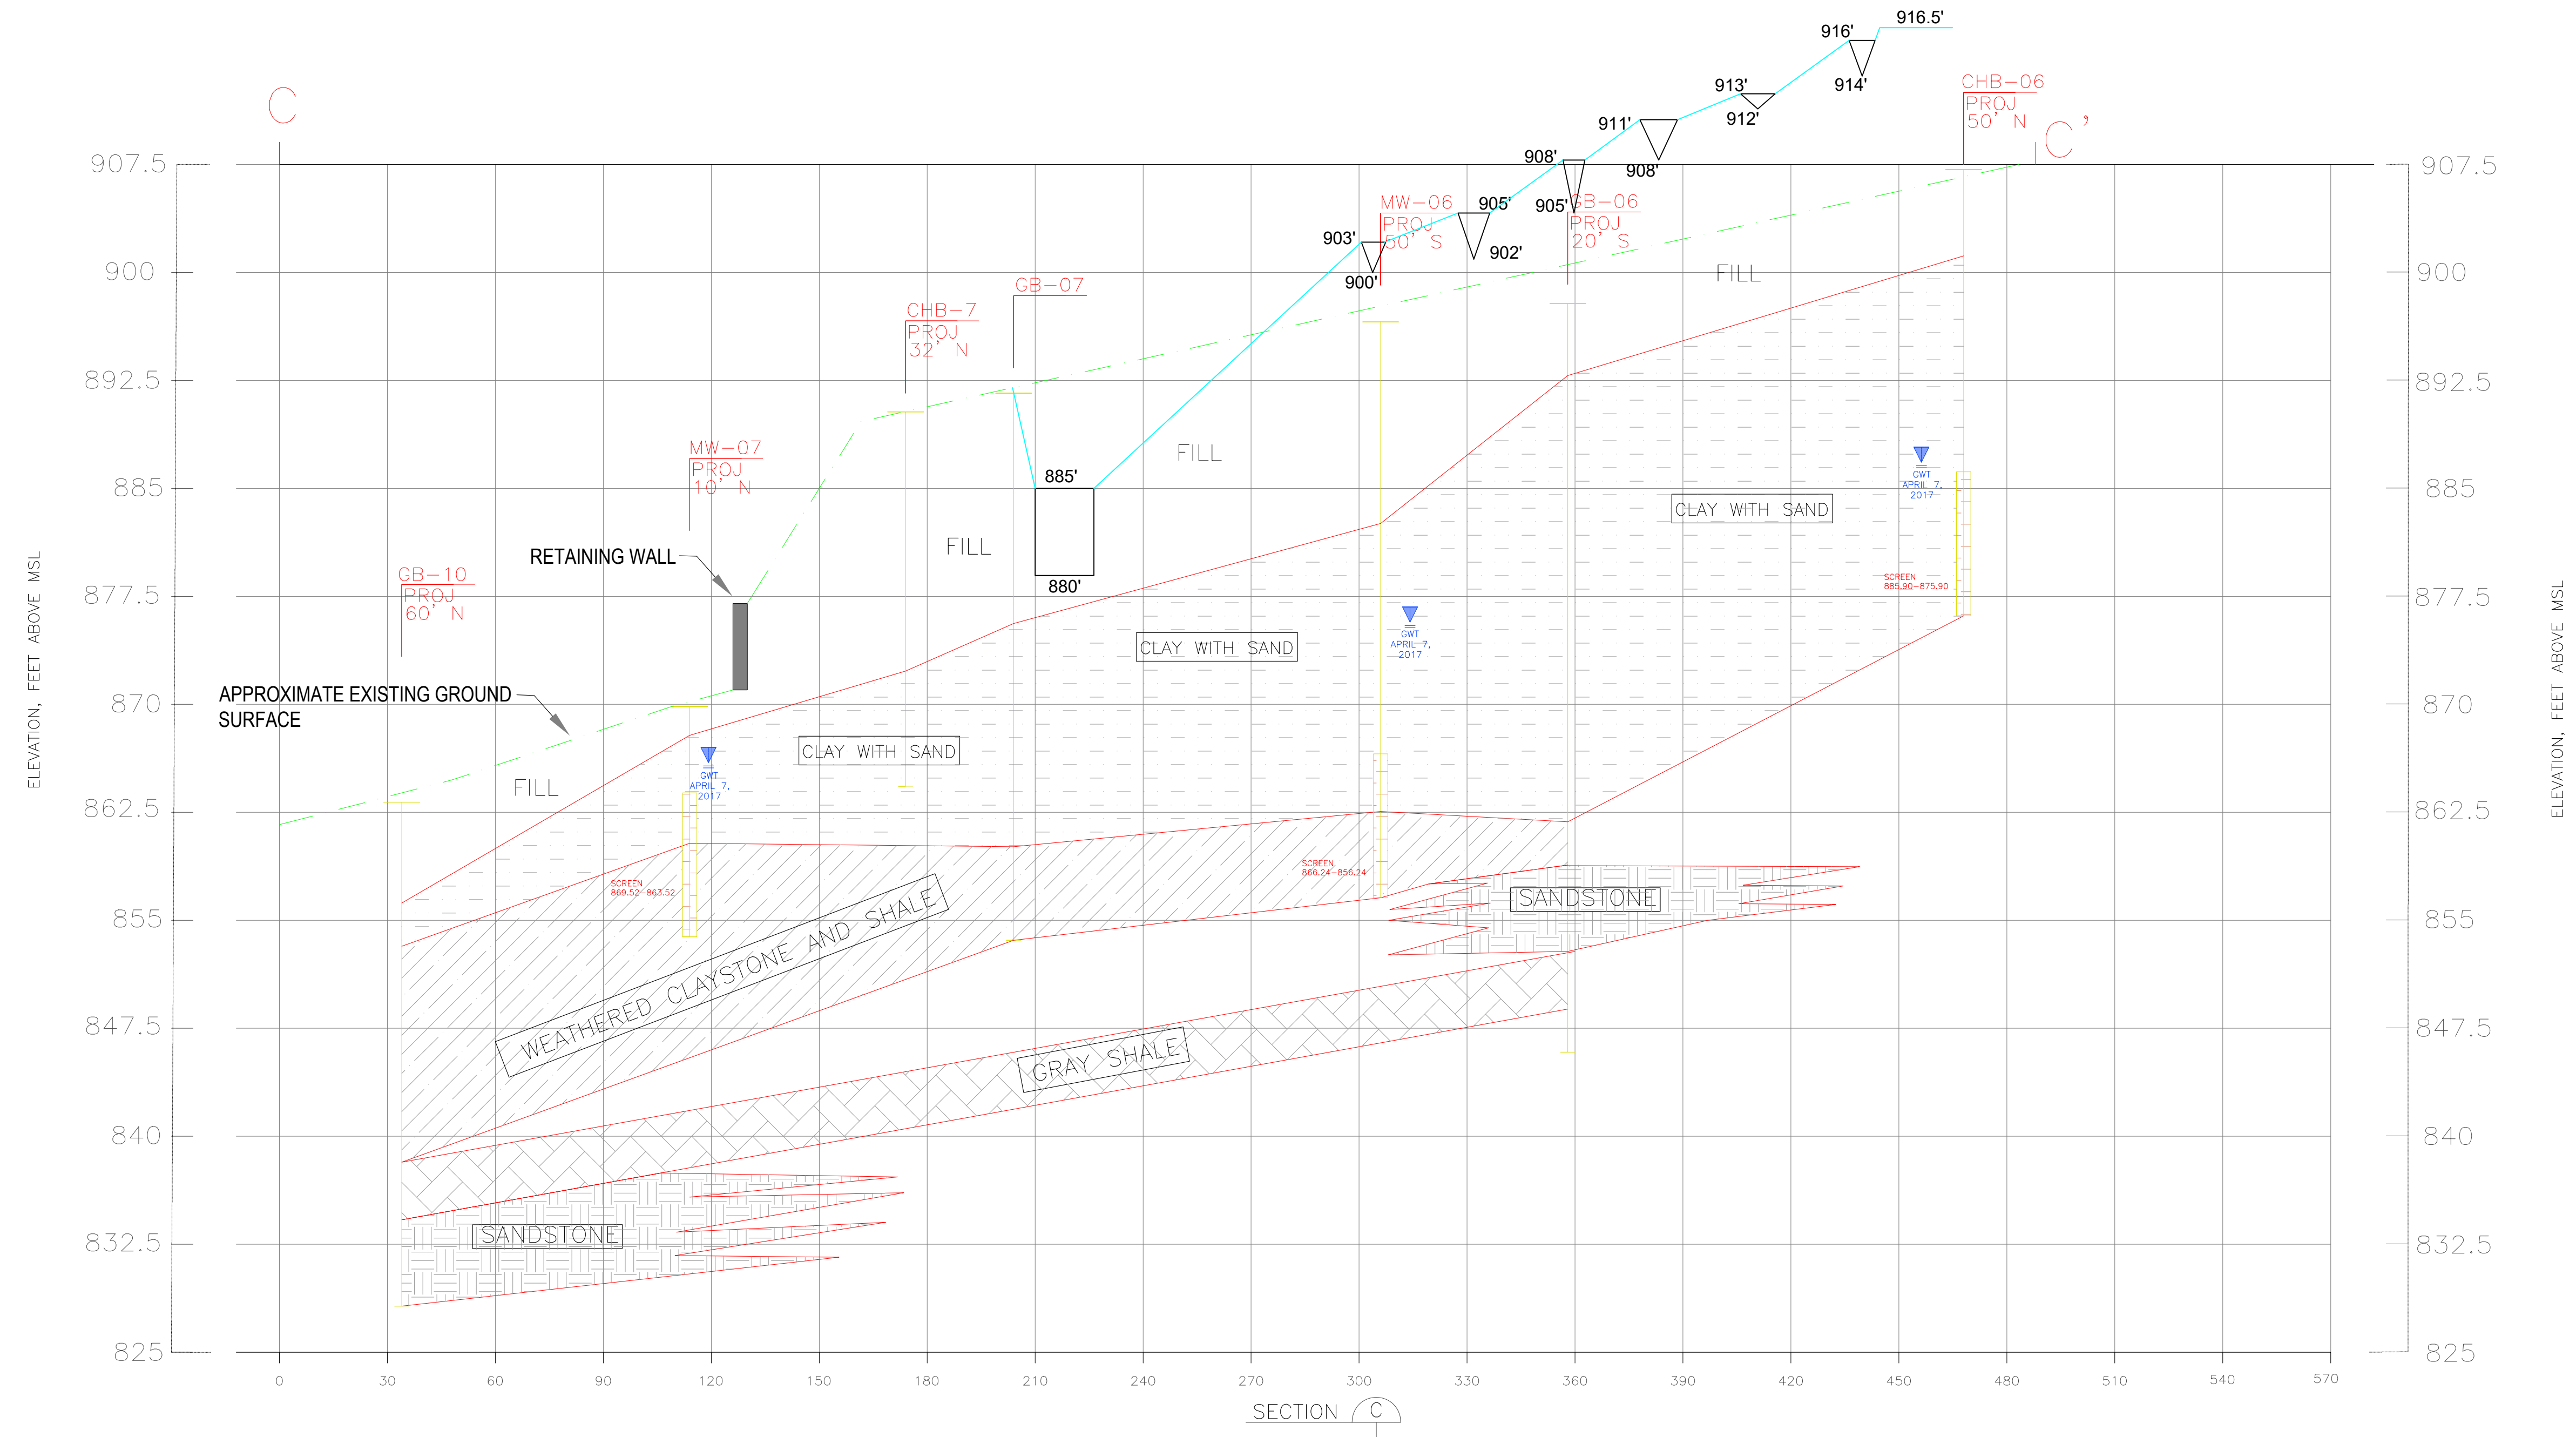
C

C'

916.5'
916'
914'
913'
912'
911'
908'
908'
905'
905'
903'
902'
900'

CHB-06
PROJ
50' N

MW-06
PROJ
50' S

GB-06
PROJ
20' S

GB-07

CHB-7
PROJ
32' N

MW-07
PROJ
10' N

GB-10
PROJ
60' N

885'
880'

RETAINING WALL

APPROXIMATE EXISTING GROUND SURFACE

FILL
FILL
FILL
FILL

CLAY WITH SAND
CLAY WITH SAND
CLAY WITH SAND

GWT
APRIL 7,
2017

GWT
APRIL 7,
2017

GWT
APRIL 7,
2017

SCREEN
885.90-875.90

SCREEN
866.24-856.24

SCREEN
869.52-863.52

WEATHERED CLAYSTONE AND SHALE

SANDSTONE

GRAY SHALE

SANDSTONE

907.5
900
892.5
885
877.5
870
862.5
855
847.5
840
832.5
825

ELEVATION, FEET ABOVE MSL

ELEVATION, FEET ABOVE MSL

0 30 60 90 120 150 180 210 240 270 300 330 360 390 420 450 480 510 540 570

SECTION C